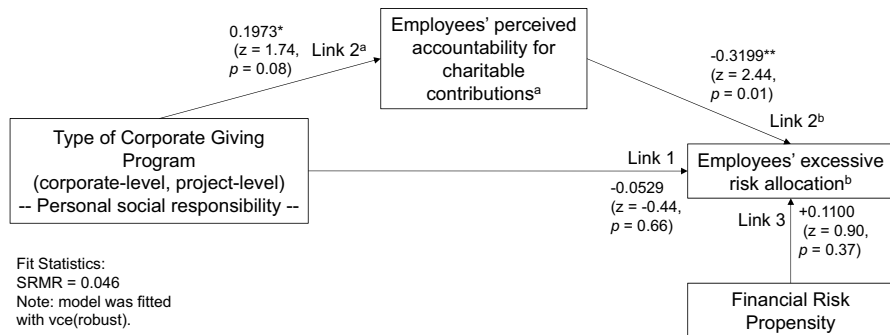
0.1973*
(z = 1.74, $p$ = 0.08)

Link 2$^a$

Employees' perceived accountability for charitable contributions$^a$

-0.3199**
(z = 2.44, $p$ = 0.01)

Link 2$^b$

Type of Corporate Giving Program
(corporate-level, project-level)
-- Personal social responsibility --

Link 1

Employees' excessive risk allocation$^b$

-0.0529
(z = -0.44, $p$ = 0.66)

Link 3

+0.1100
(z = 0.90, $p$ = 0.37)

Fit Statistics:
SRMR = 0.046
Note: model was fitted with vce(robust).

Financial Risk Propensity